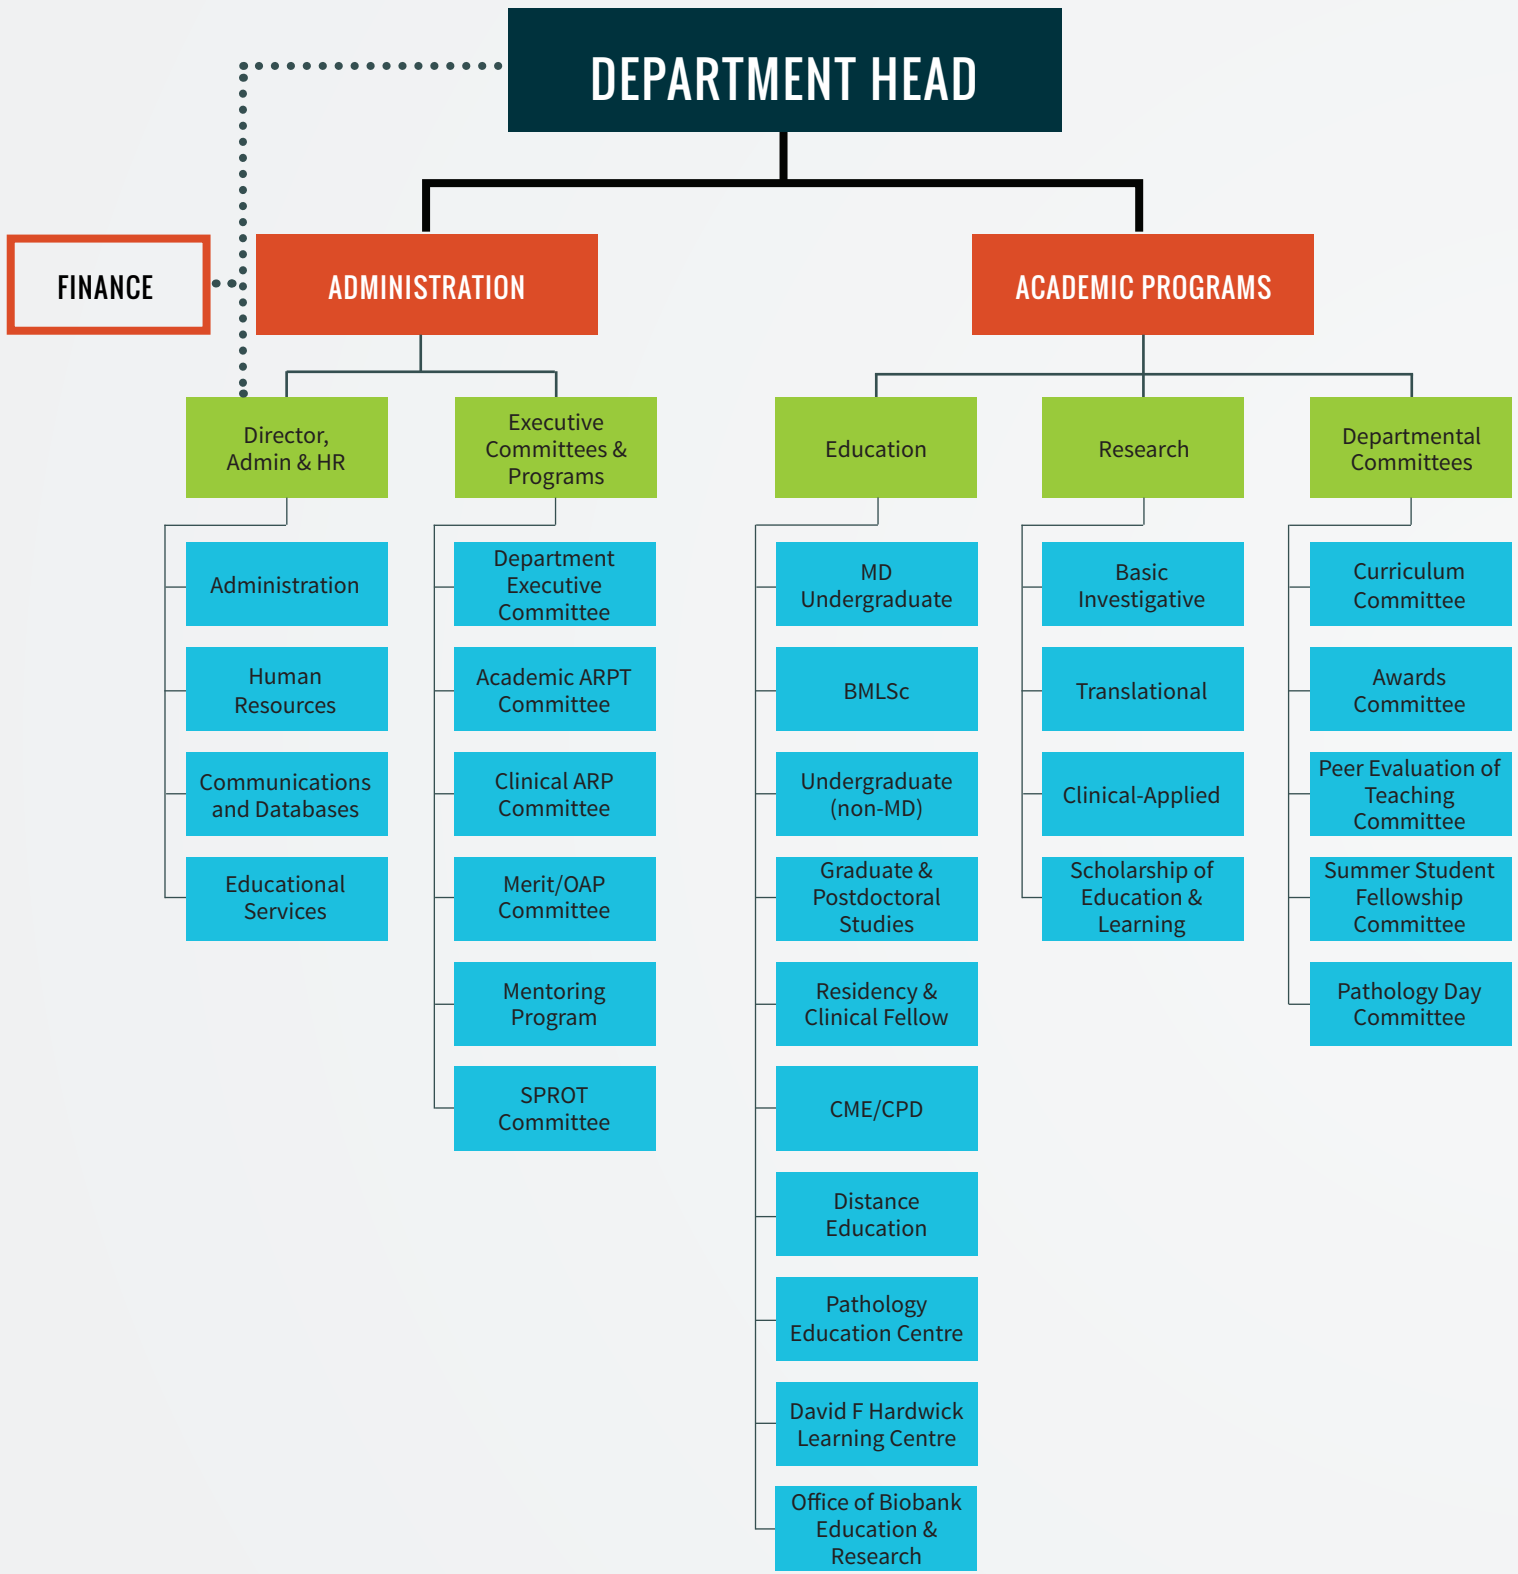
DEPARTMENT HEAD

FINANCE

ADMINISTRATION

ACADEMIC PROGRAMS

Director, Admin & HR

Administration

Human Resources

Communications and Databases

Educational Services

Executive Committees & Programs

Department Executive Committee

Academic ARPT Committee

Clinical ARP Committee

Merit/OAP Committee

Mentoring Program

SPROT Committee

Education

MD Undergraduate

BMLSc

Undergraduate (non-MD)

Graduate & Postdoctoral Studies

Residency & Clinical Fellow

CME/CPD

Distance Education

Pathology Education Centre

David F Hardwick Learning Centre

Office of Biobank Education & Research

Research

Basic Investigative

Translational

Clinical-Applied

Scholarship of Education & Learning

Departmental Committees

Curriculum Committee

Awards Committee

Peer Evaluation of Teaching Committee

Summer Student Fellowship Committee

Pathology Day Committee